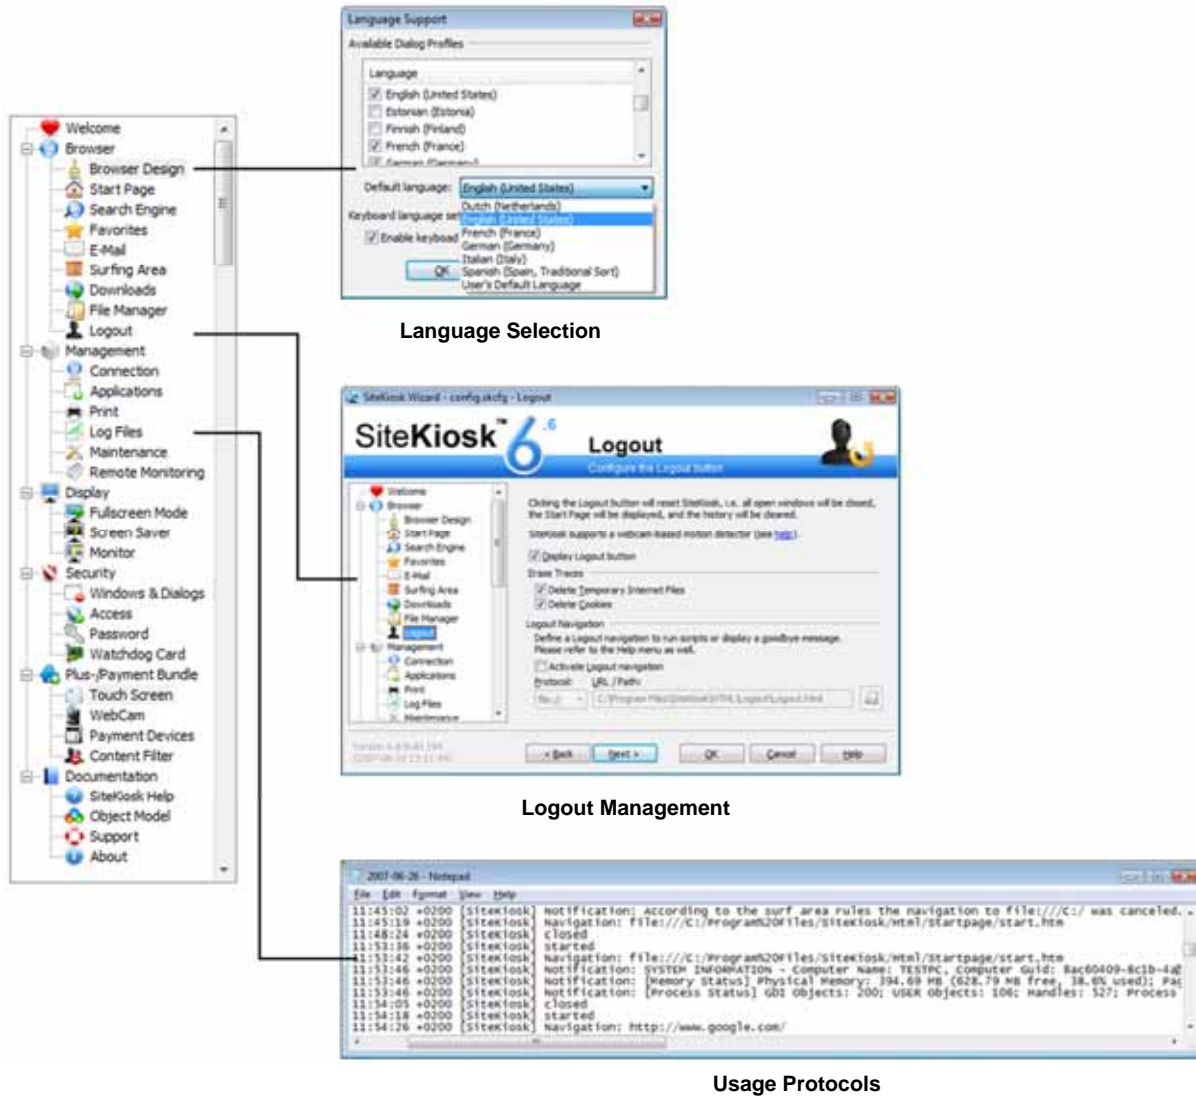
Welcome
Browser
Browser Design
Start Page
Search Engine
Favorites
E-Mail
Surfing Area
Downloads
File Manager
Logout
Management
Connection
Applications
Print
Log Files
Maintenance
Remote Monitoring
Display
Fullscreen Mode
Screen Saver
Monitor
Security
Windows & Dialogs
Access
Password
Watchdog Card
Plus-/Payment Bundle
Touch Screen
WebCam
Payment Devices
Content Filter
Documentation
SiteKiosk Help
Object Model
Support
About

Language Support
Available Dialog Profiles
Language
English (United States)
Estonian (Estonia)
Finnish (Finland)
French (France)
German (Germany)
Default language: English (United States)
Keyboard language set
Enable keyboard
OK
Dutch (Netherlands)
English (United States)
French (France)
German (Germany)
Italian (Italy)
Spanish (Spain, Traditional Sort)
User's Default Language

Language Selection

SiteKiosk Wizard - config.skcfg - Logout
SiteKiosk 6
Logout
Configure the Logout button
Welcome
Browser
Browser Design
Start Page
Search Engine
Favorites
E-Mail
Surfing Area
Downloads
File Manager
Logout
Management
Connection
Applications
Print
Log Files
Maintenance
Clicking the Logout button will reset SiteKiosk, i.e. all open windows will be closed, the Start Page will be displayed, and the history will be cleared.
SiteKiosk supports a webcam-based motion detector (see help).
Display Logout button
Erase Traces
Delete Temporary Internet Files
Delete Cookies
Logout Navigation
Define a Logout navigation to run scripts or display a goodbye message. Please refer to the Help menu as well.
Activate logout navigation
Protocol: URL / Path:
C:\Program Files\SiteKiosk\Html\Logout\Logout.html
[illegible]
< Back
Next >
OK
Cancel
Help

Logout Management

2007-06-26 - Notepad
File Edit Format View Help
11:45:02 +0200 [SiteKiosk] Notification: According to the surf area rules the navigation to file:///C:/ was canceled.
11:45:19 +0200 [SiteKiosk] Navigation: file:///C:/Program%20Files/SiteKiosk/Html/startpage/start.htm
11:48:24 +0200 [SiteKiosk] closed
11:53:36 +0200 [SiteKiosk] started
11:53:42 +0200 [SiteKiosk] Navigation: file:///C:/Program%20Files/SiteKiosk/Html/Startpage/start.htm
11:53:46 +0200 [SiteKiosk] Notification: SYSTEM INFORMATION - Computer Name: TESTPC, Computer Guid: 8ac60409-8c1b-4a
11:53:46 +0200 [SiteKiosk] Notification: [Memory Status] Physical Memory: 394.69 MB (628.79 MB free, 38.6% used); Pa
11:53:46 +0200 [SiteKiosk] Notification: [Process Status] GDI Objects: 200; USER Objects: 106; Handles: 527; Process
11:54:05 +0200 [SiteKiosk] closed
11:54:18 +0200 [SiteKiosk] started
11:54:26 +0200 [SiteKiosk] Navigation: http://www.google.com/

Usage Protocols